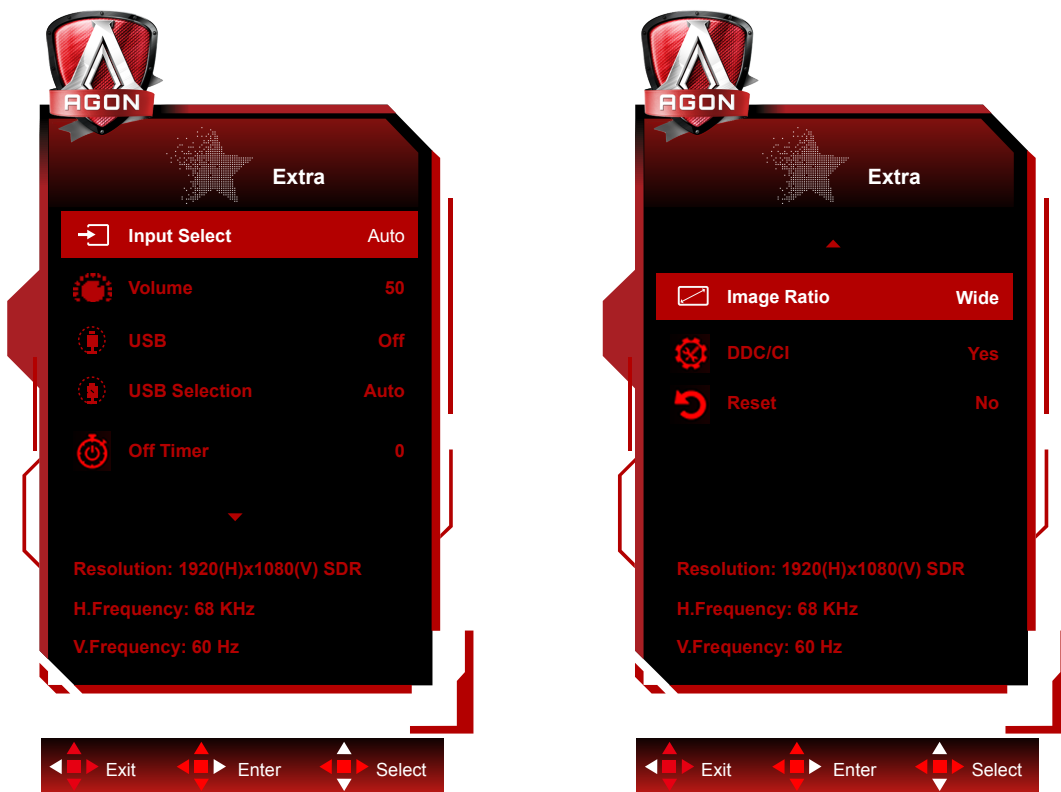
AGON

Extra

Input Select Auto
Volume 50
USB Off
USB Selection Auto
Off Timer 0

Resolution: 1920(H)x1080(V) SDR
H.Frequency: 68 KHz
V.Frequency: 60 Hz

Exit Enter Select

AGON

Extra

Image Ratio Wide
DDC/CI Yes
Reset No

Resolution: 1920(H)x1080(V) SDR
H.Frequency: 68 KHz
V.Frequency: 60 Hz

Exit Enter Select